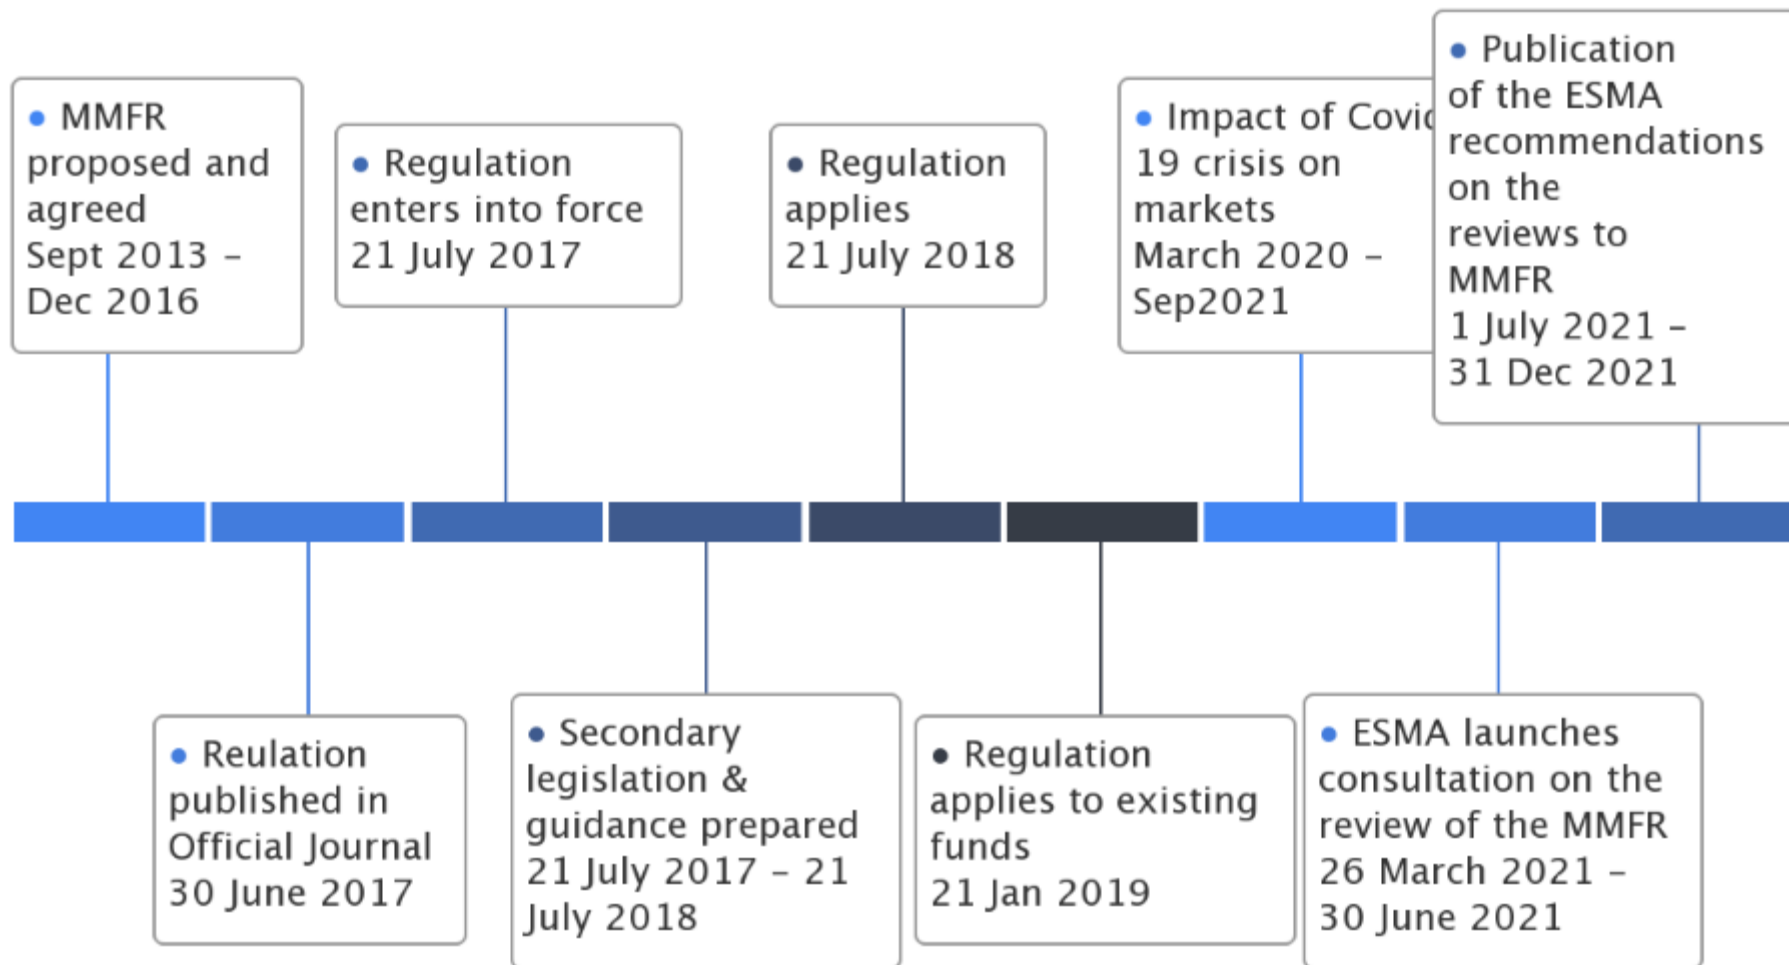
• MMFR proposed and agreed
Sept 2013 – Dec 2016

• Reulation published in Official Journal
30 June 2017

• Regulation enters into force
21 July 2017

• Secondary legislation & guidance prepared
21 July 2017 – 21 July 2018

• Regulation applies
21 July 2018

• Regulation applies to existing funds
21 Jan 2019

• Impact of Covi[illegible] 19 crisis on markets
March 2020 – Sep2021

• ESMA launches consultation on the review of the MMFR
26 March 2021 – 30 June 2021

• Publication of the ESMA recommendations on the reviews to MMFR
1 July 2021 – 31 Dec 2021